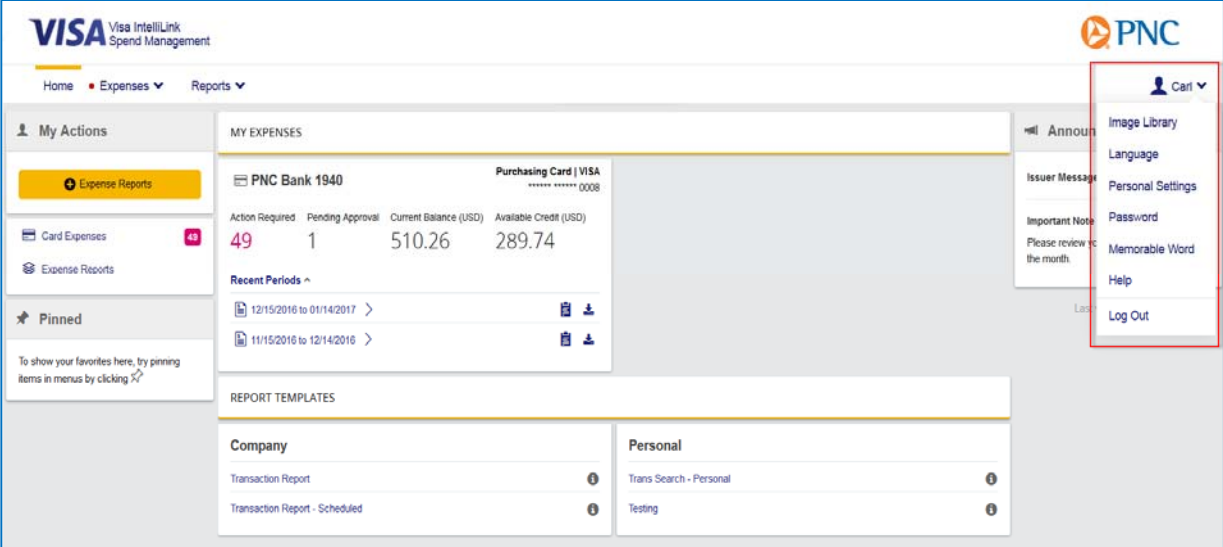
VISA Visa IntelliLink Spend Management

PNC

Home • Expenses Reports

Carl

My Actions

Expense Reports

Card Expenses 49

Expense Reports

Pinned

To show your favorites here, try pinning items in menus by clicking

MY EXPENSES

PNC Bank 1940

Purchasing Card | VISA
****** ****** 0008

| Action Required | Pending Approval | Current Balance (USD) | Available Credit (USD) |
|---|---|---|---|
| 49 | 1 | 510.26 | 289.74 |

Recent Periods

12/15/2016 to 01/14/2017

11/15/2016 to 12/14/2016

Announ

Issuer Message

Important Note

Please review y the month.

Las

Image Library

Language

Personal Settings

Password

Memorable Word

Help

Log Out

REPORT TEMPLATES

Company

Transaction Report

Transaction Report - Scheduled

Personal

Trans Search - Personal

Testing